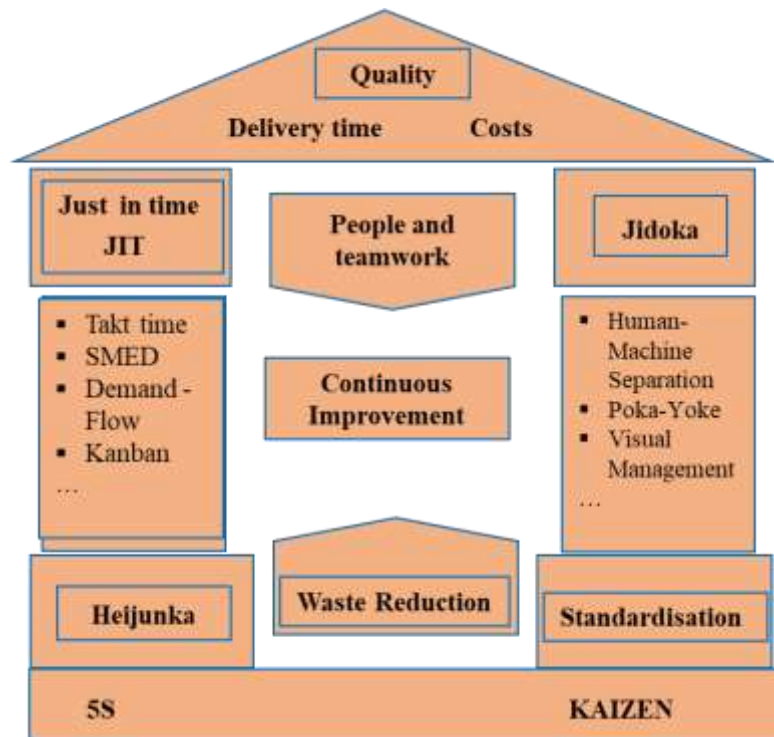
Quality

Delivery time Costs

Just in time JIT

People and teamwork

Jidoka

- Takt time
- SMED
- Demand - Flow
- Kanban
…

Continuous Improvement

- Human-Machine Separation
- Poka-Yoke
- Visual Management
…

Heijunka

Waste Reduction

Standardisation

5S KAIZEN